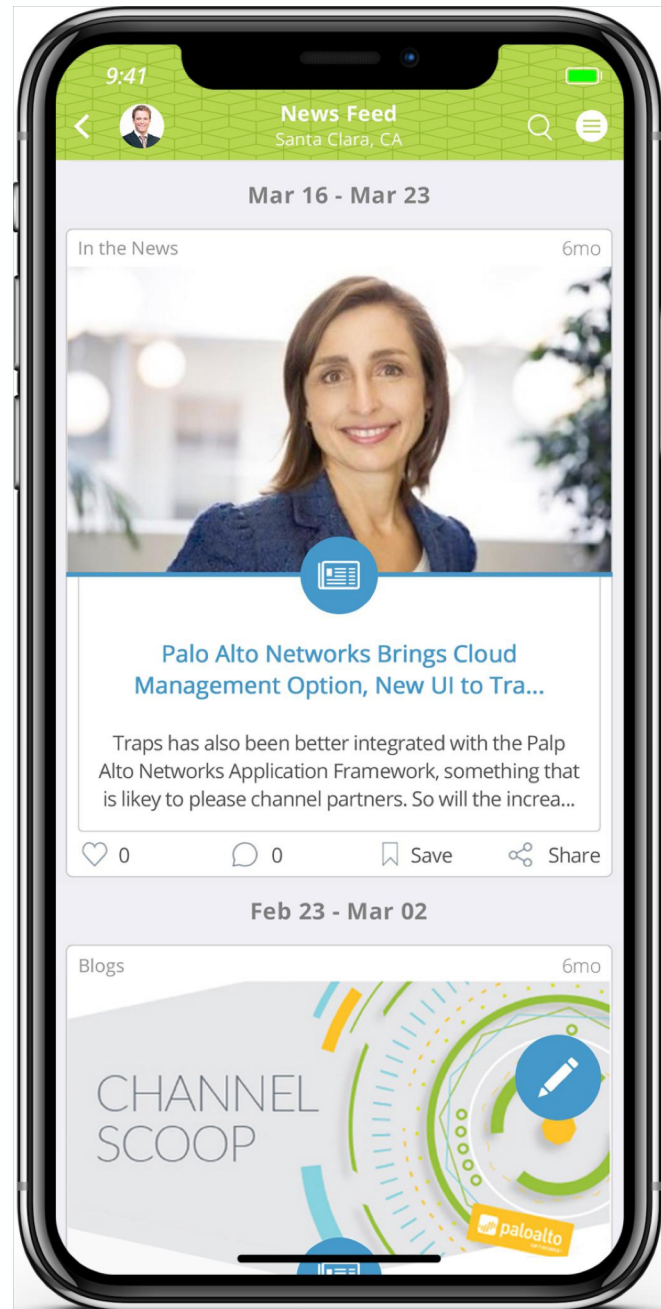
9:41

News Feed
Santa Clara, CA

Mar 16 - Mar 23

In the News
6mo

Palo Alto Networks Brings Cloud Management Option, New UI to Tra...

Traps has also been better integrated with the Palp Alto Networks Application Framework, something that is likey to please channel partners. So will the increa...

0
0
Save
Share

Feb 23 - Mar 02

Blogs
6mo

CHANNEL SCOOP

paloalto